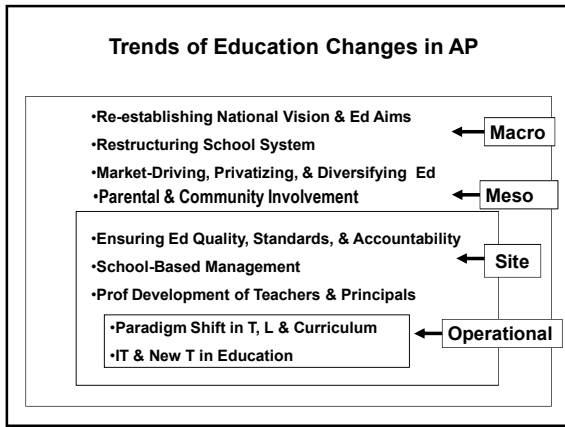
Trends of Education Changes in AP

•Re-establishing National Vision & Ed Aims
•Restructuring School System
•Market-Driving, Privatizing, & Diversifying Ed
•Parental & Community Involvement

Macro

Meso

•Ensuring Ed Quality, Standards, & Accountability
•School-Based Management
•Prof Development of Teachers & Principals

Site

•Paradigm Shift in T, L & Curriculum
•IT & New T in Education

Operational